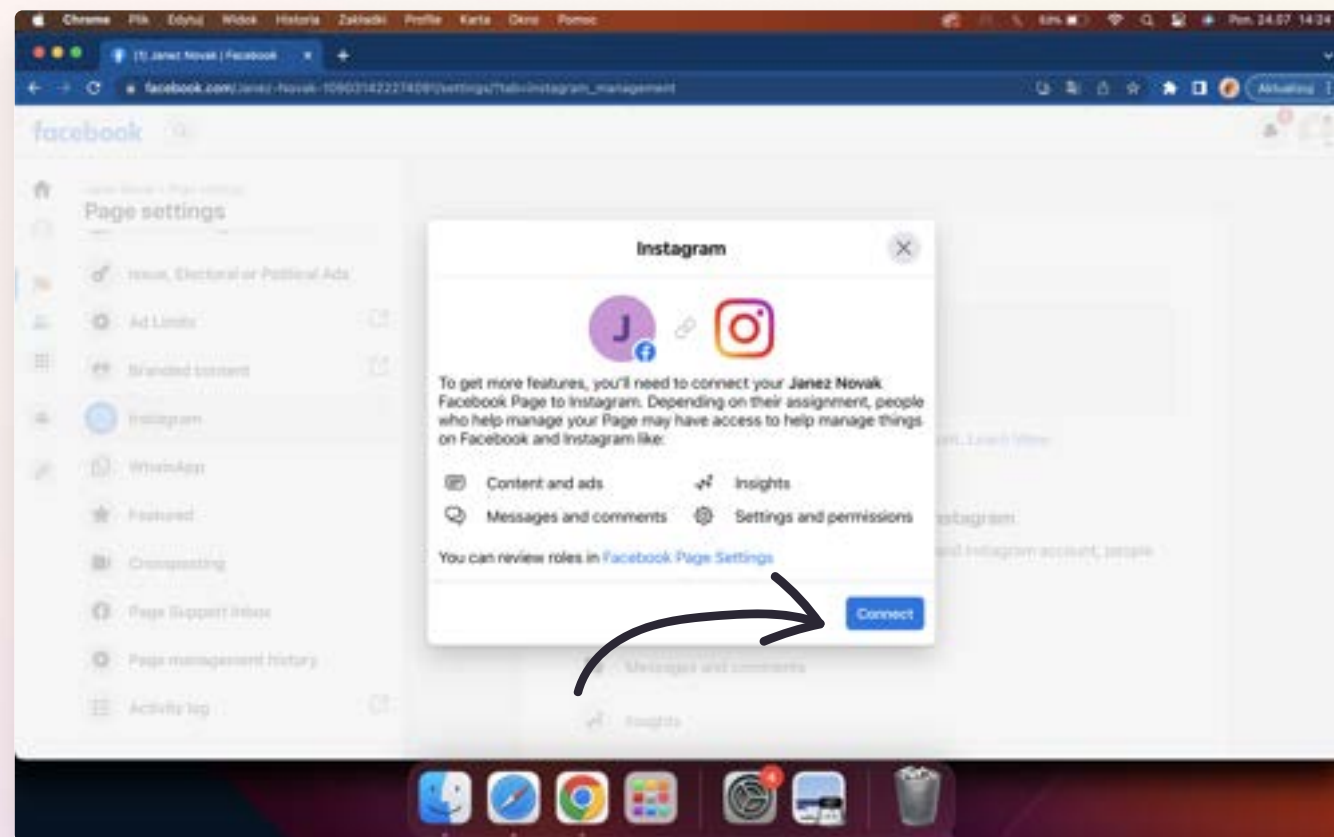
Chrome Plik Edytuj Widok Historia Zakładki Profile Karta Okno Pomoc

Pon. 24.07 14:24

(1) Janez Novak | Facebook

facebook.com/Janez-Novak-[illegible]/settings/?tab=instagram_management

Aktualizuj

facebook

Janez Novak > Page settings

Page settings

Issue, Electoral or Political Ads

Ad Limits

Branded content

Instagram

WhatsApp

Featured

Crossposting

Page Support Inbox

Page management history

Activity log

Instagram

J

To get more features, you'll need to connect your **Janez Novak** Facebook Page to Instagram. Depending on their assignment, people who help manage your Page may have access to help manage things on Facebook and Instagram like:

Content and ads

Insights

Messages and comments

Settings and permissions

You can review roles in Facebook Page Settings

Connect

Learn More

Instagram

and Instagram account, people

Messages and comments

Insights

4